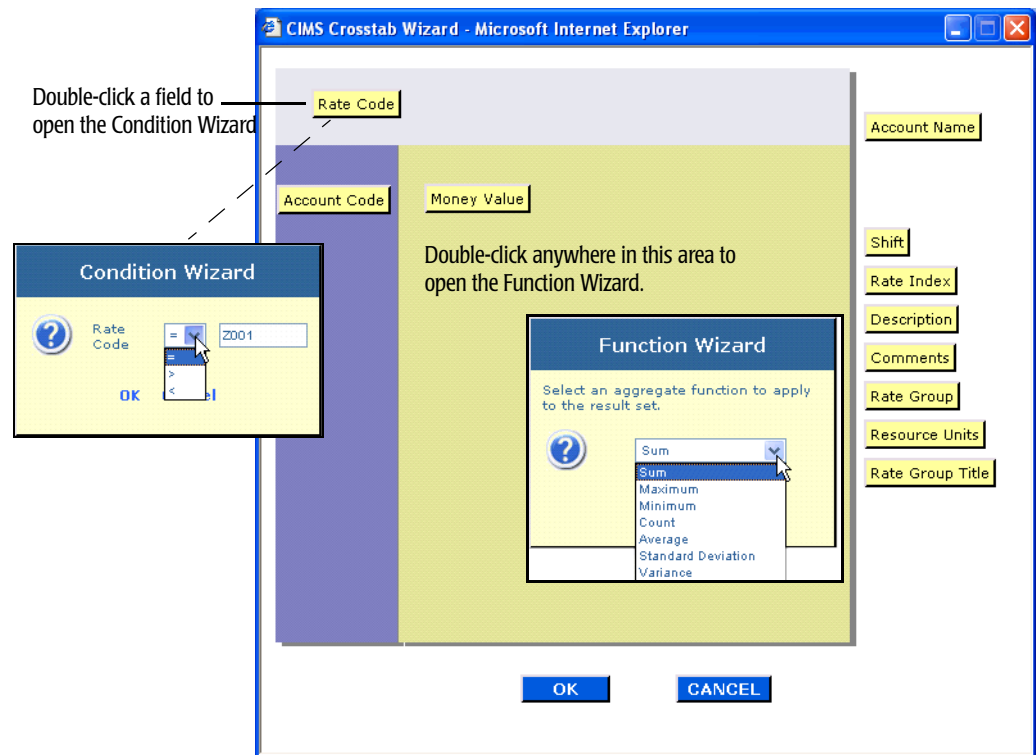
CIMS Crosstab Wizard - Microsoft Internet Explorer

Double-click a field to open the Condition Wizard

Rate Code

Account Name

Account Code

Money Value

Double-click anywhere in this area to open the Function Wizard.

Shift

Rate Index

Description

Comments

Rate Group

Resource Units

Rate Group Title

Condition Wizard

Rate Code

=

Z001

=

>

<

OK

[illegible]el

Function Wizard

Select an aggregate function to apply to the result set.

Sum

Sum

Maximum

Minimum

Count

Average

Standard Deviation

Variance

OK

CANCEL